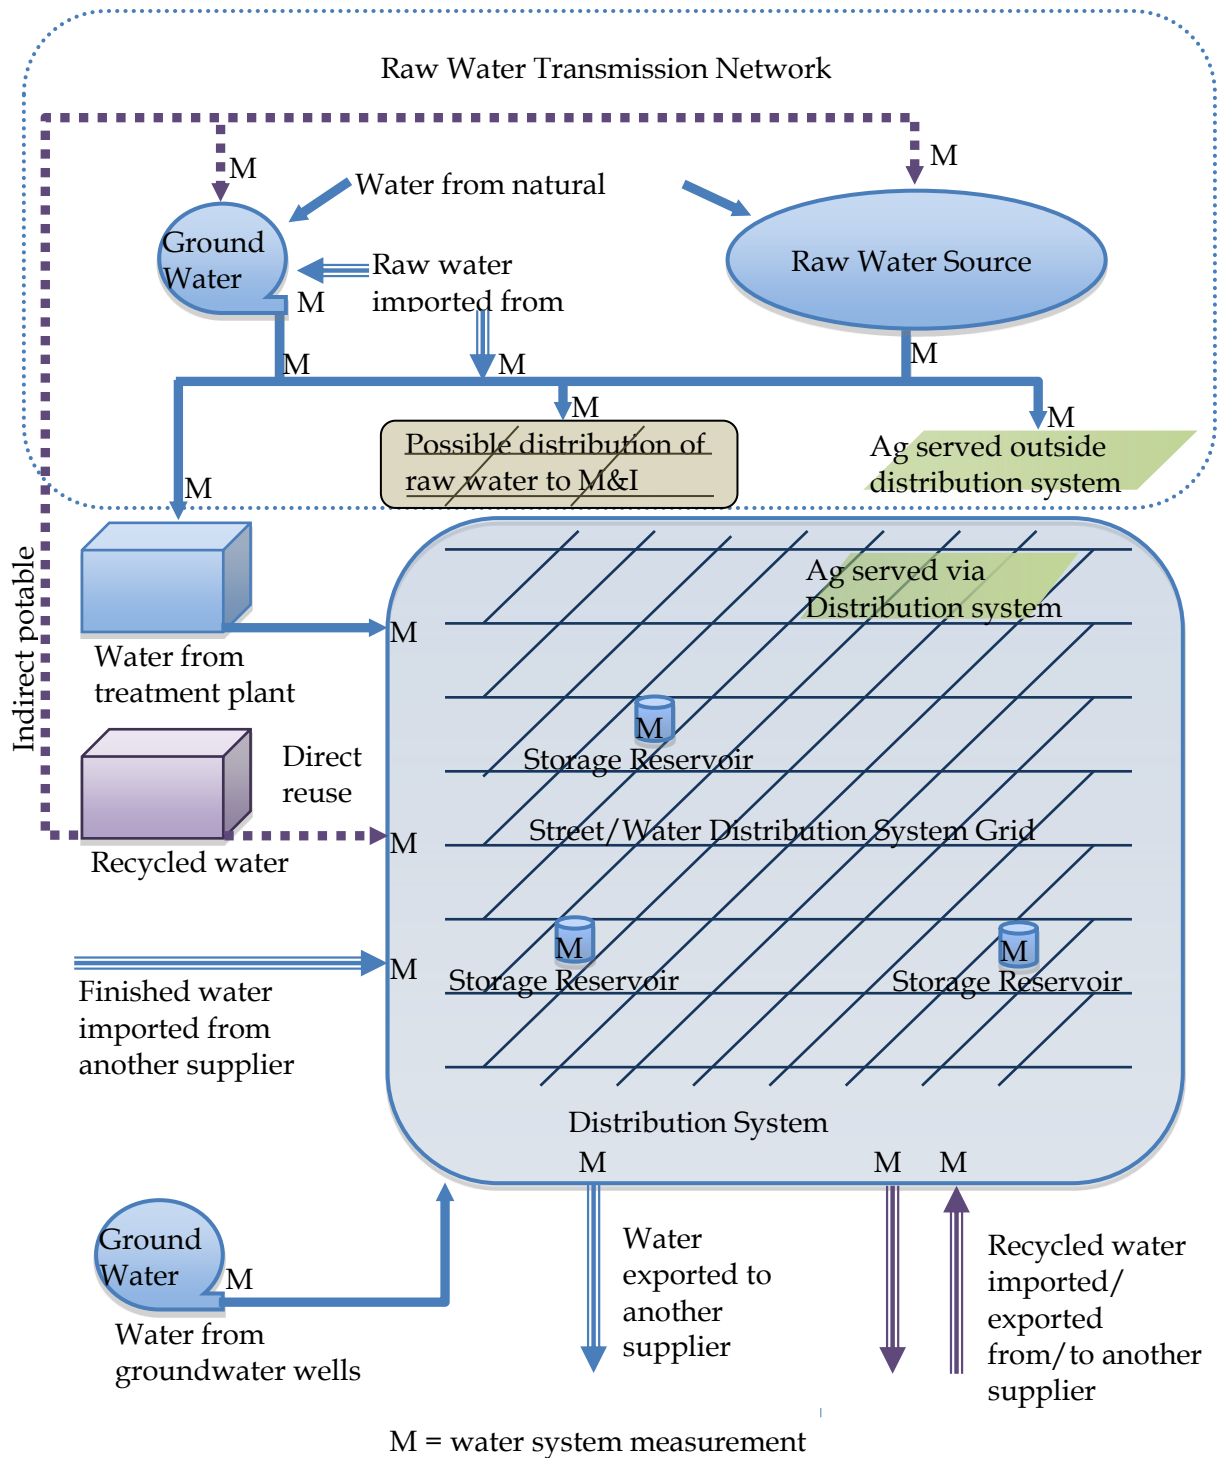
Raw Water Transmission Network

M

M

Water from natural

Ground Water

Raw water imported from

Raw Water Source

M

M

M

M

M

Possible distribution of raw water to M&I

M

Ag served outside distribution system

M

Indirect potable

Ag served via Distribution system

M

Water from treatment plant

M

Storage Reservoir

Direct reuse

Street/Water Distribution System Grid

M

Recycled water

M

M

M

Storage Reservoir

Storage Reservoir

Finished water imported from another supplier

Distribution System

M

M

M

Ground Water

M

Water from groundwater wells

Water exported to another supplier

Recycled water imported/ exported from/to another supplier

M = water system measurement